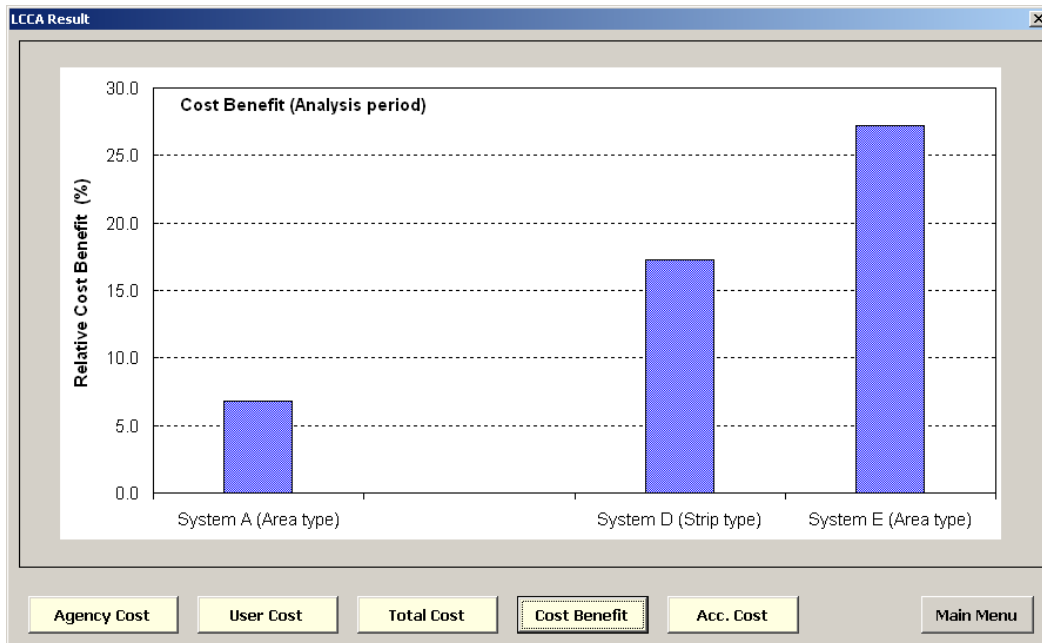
LCCA Result

Cost Benefit (Analysis period)

Relative Cost Benefit (%)

30.0
25.0
20.0
15.0
10.0
5.0
0.0

System A (Area type)
System D (Strip type)
System E (Area type)

Agency Cost
User Cost
Total Cost
Cost Benefit
Acc. Cost
Main Menu